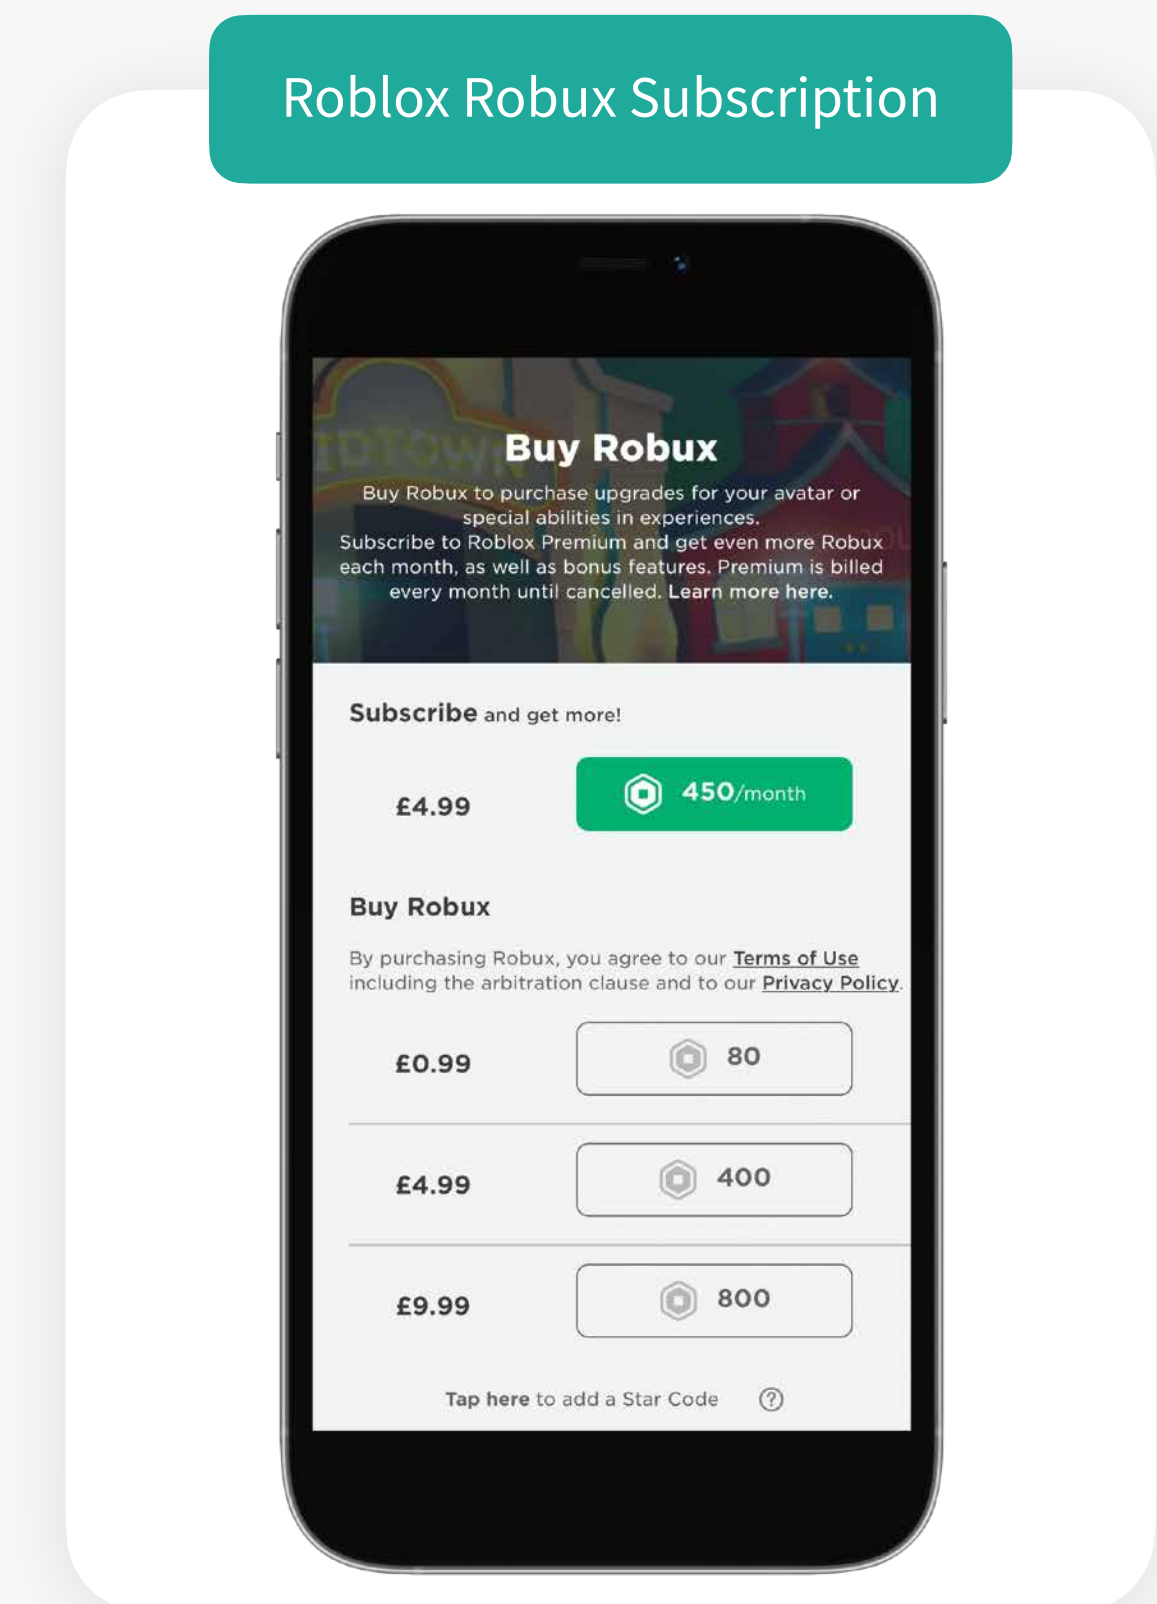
Roblox Robux Subscription

Buy Robux

Buy Robux to purchase upgrades for your avatar or special abilities in experiences.
Subscribe to Roblox Premium and get even more Robux each month, as well as bonus features. Premium is billed every month until cancelled. Learn more here.

Subscribe and get more!

£4.99 450/month

Buy Robux

By purchasing Robux, you agree to our Terms of Use including the arbitration clause and to our Privacy Policy.

£0.99 80

£4.99 400

£9.99 800

Tap here to add a Star Code ?